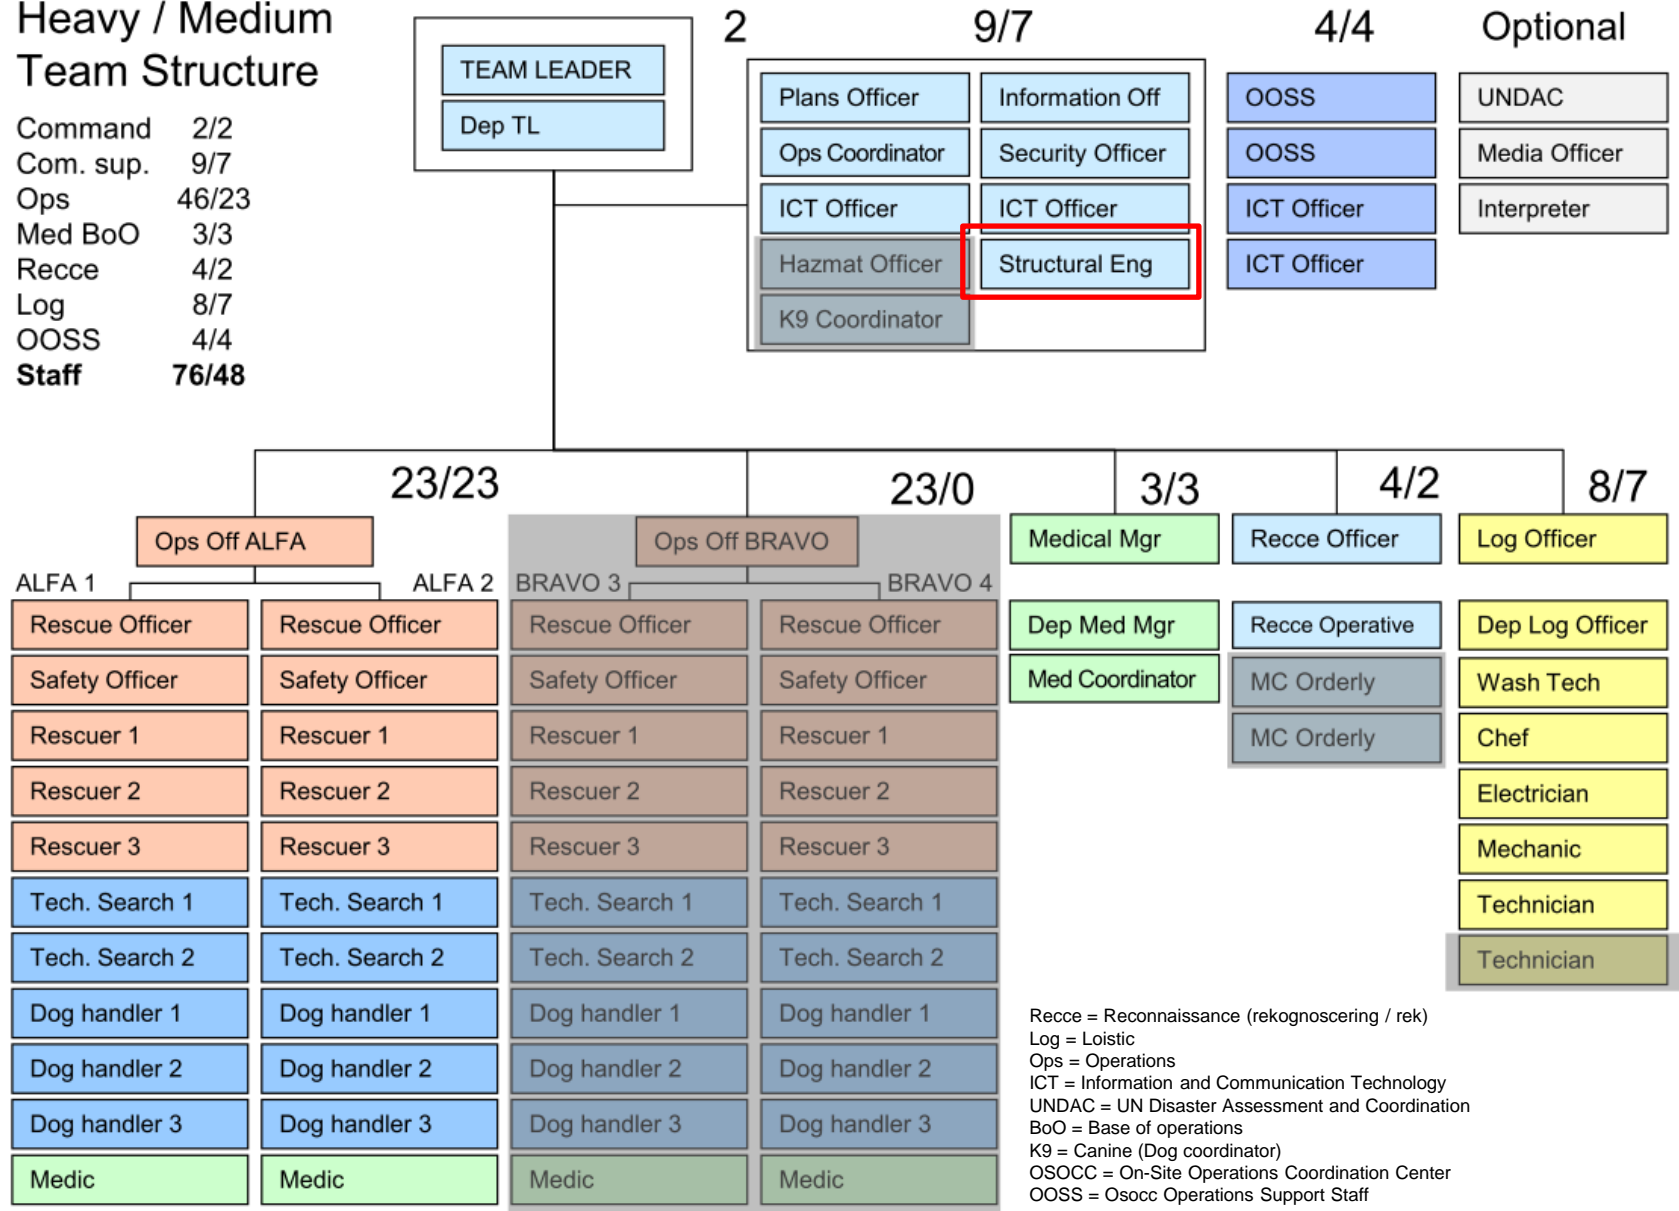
Heavy / Medium
Team Structure

| Command | 2/2 |
|---|---|
| Com. sup. | 9/7 |
| Ops | 46/23 |
| Med BoO | 3/3 |
| Recce | 4/2 |
| Log | 8/7 |
| OOSS | 4/4 |
| **Staff** | **76/48** |

TEAM LEADER
Dep TL

2

9/7
Plans Officer
Information Off
Ops Coordinator
Security Officer
ICT Officer
ICT Officer
Hazmat Officer
Structural Eng
K9 Coordinator

4/4
OOSS
OOSS
ICT Officer
ICT Officer

Optional
UNDAC
Media Officer
Interpreter

23/23
Ops Off ALFA
ALFA 1
Rescue Officer
Safety Officer
Rescuer 1
Rescuer 2
Rescuer 3
Tech. Search 1
Tech. Search 2
Dog handler 1
Dog handler 2
Dog handler 3
Medic

ALFA 2
Rescue Officer
Safety Officer
Rescuer 1
Rescuer 2
Rescuer 3
Tech. Search 1
Tech. Search 2
Dog handler 1
Dog handler 2
Dog handler 3
Medic

23/0
Ops Off BRAVO
BRAVO 3
Rescue Officer
Safety Officer
Rescuer 1
Rescuer 2
Rescuer 3
Tech. Search 1
Tech. Search 2
Dog handler 1
Dog handler 2
Dog handler 3
Medic

BRAVO 4
Rescue Officer
Safety Officer
Rescuer 1
Rescuer 2
Rescuer 3
Tech. Search 1
Tech. Search 2
Dog handler 1
Dog handler 2
Dog handler 3
Medic

3/3
Medical Mgr
Dep Med Mgr
Med Coordinator

4/2
Recce Officer
Recce Operative
MC Orderly
MC Orderly

8/7
Log Officer
Dep Log Officer
Wash Tech
Chef
Electrician
Mechanic
Technician
Technician

Recce = Reconnaissance (rekognoscering / rek)
Log = Loistic
Ops = Operations
ICT = Information and Communication Technology
UNDAC = UN Disaster Assessment and Coordination
BoO = Base of operations
K9 = Canine (Dog coordinator)
OSOCC = On-Site Operations Coordination Center
OOSS = Osocc Operations Support Staff